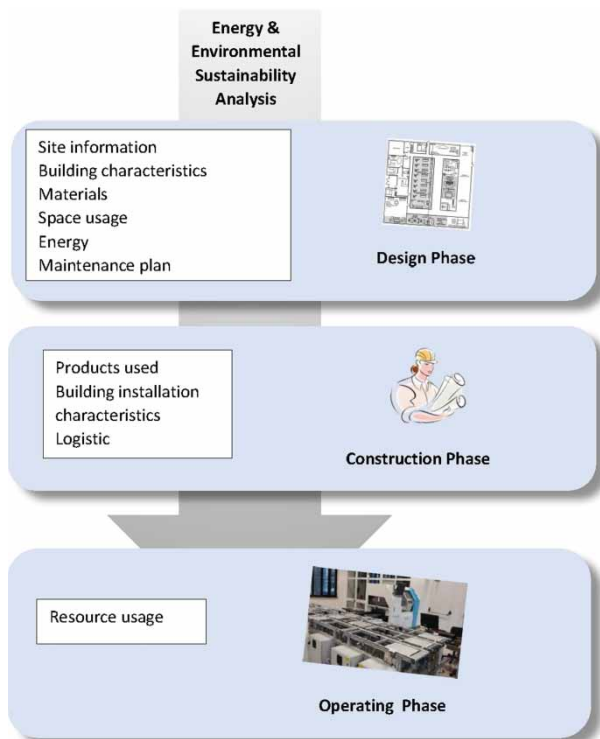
Energy & Environmental Sustainability Analysis

Site information
Building characteristics
Materials
Space usage
Energy
Maintenance plan

Design Phase

Products used
Building installation characteristics
Logistic

Construction Phase

Resource usage

Operating Phase